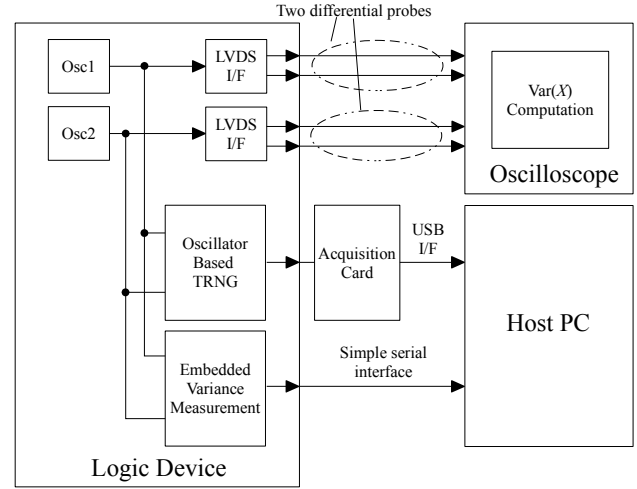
Two differential probes

Osc1

LVDS I/F

Var($X$) Computation

Osc2

LVDS I/F

Oscilloscope

Oscillator Based TRNG

Acquisition Card

USB I/F

Host PC

Embedded Variance Measurement

Simple serial interface

Logic Device